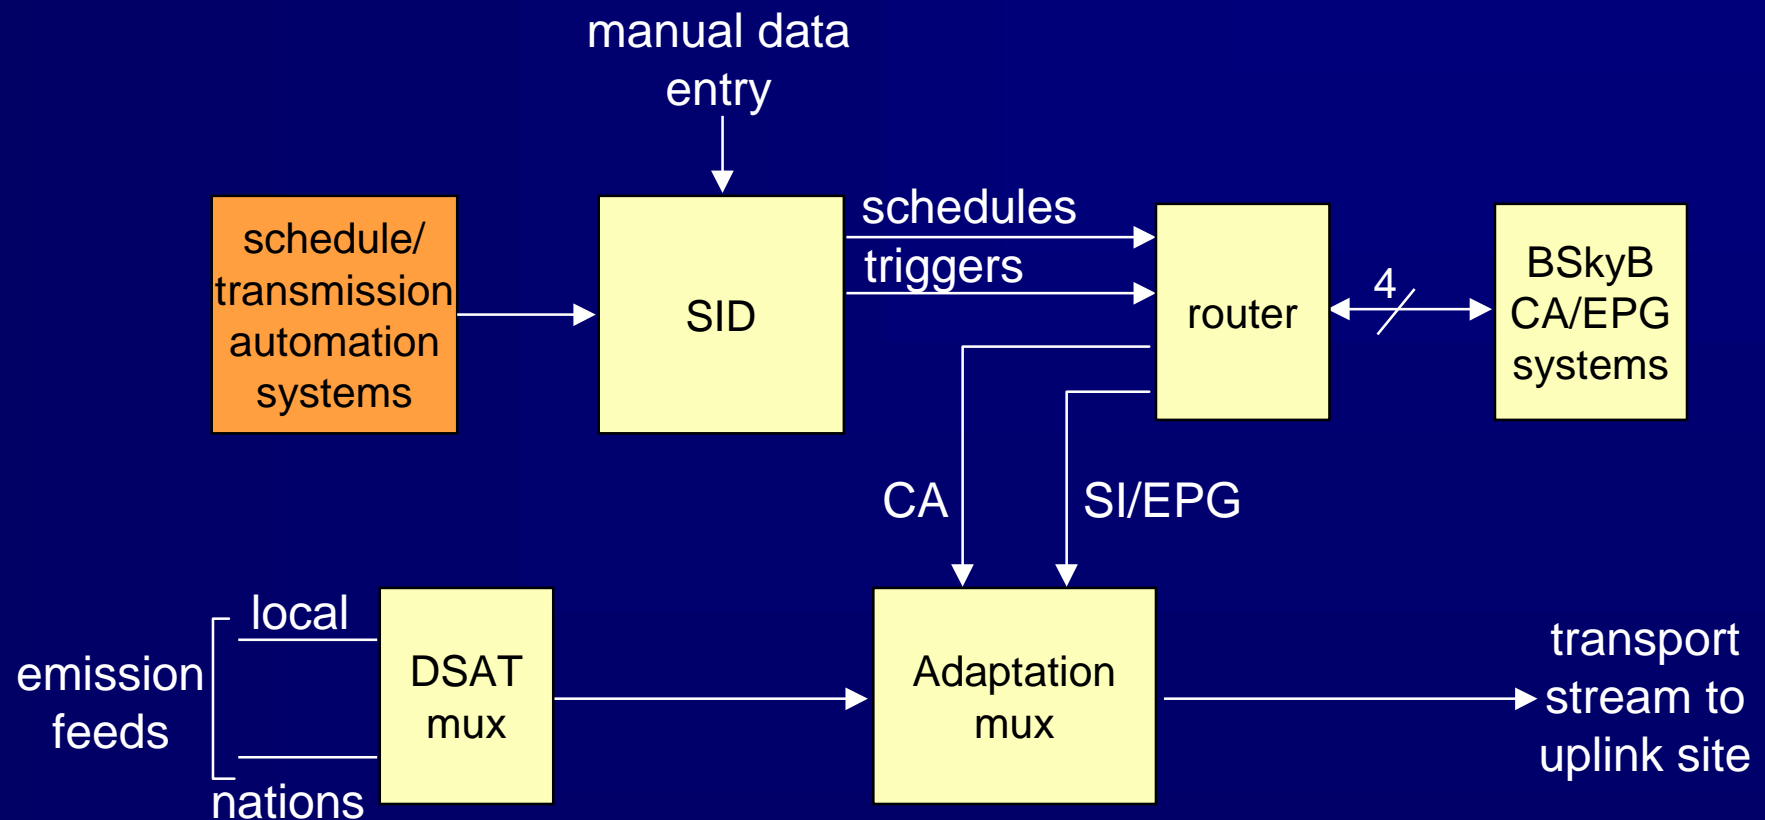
manual data entry

schedule/ transmission automation systems

SID

schedules

triggers

router

4

BSkyB CA/EPG systems

CA

SI/EPG

local

emission feeds

nations

DSAT mux

Adaptation mux

transport stream to uplink site